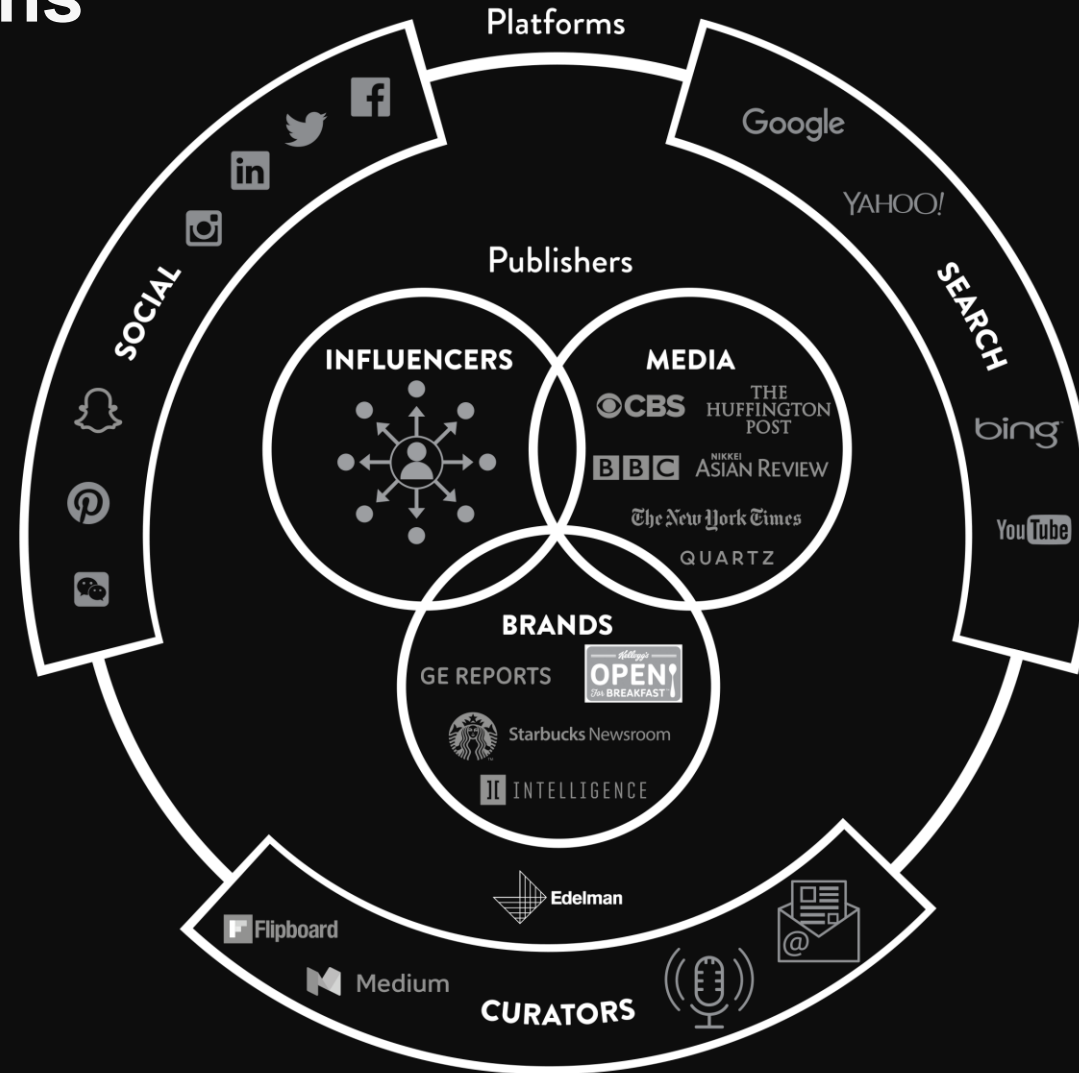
ns

Platforms

SOCIAL

Google

YAHOO!

SEARCH

bing

YouTube

Publishers

INFLUENCERS

MEDIA

CBS

THE HUFFINGTON POST

BBC

NIKKEI ASIAN REVIEW

The New York Times

QUARTZ

BRANDS

GE REPORTS

Kellogg's OPEN for BREAKFAST

Starbucks Newsroom

INTELLIGENCE

Edelman

Flipboard

Medium

CURATORS